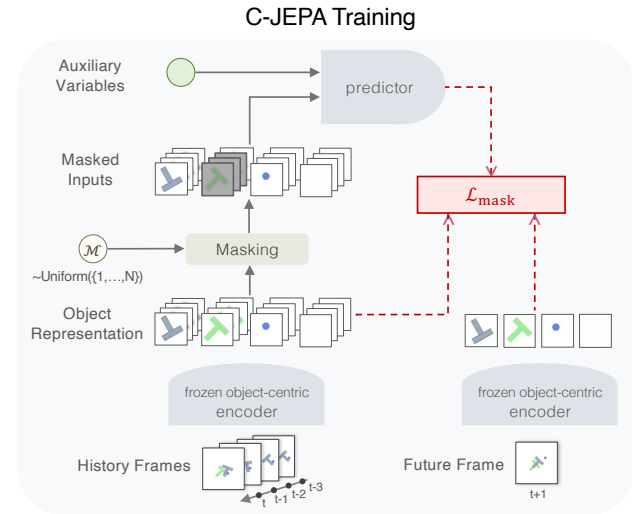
C-JEPA Training

Auxiliary Variables

predictor

Masked Inputs

$\mathcal{L}_{\text{mask}}$

$\mathcal{M}$

~Uniform({1,…,N})

Masking

Object Representation

frozen object-centric encoder

frozen object-centric encoder

History Frames

t t-1 t-2 t-3

Future Frame

t+1